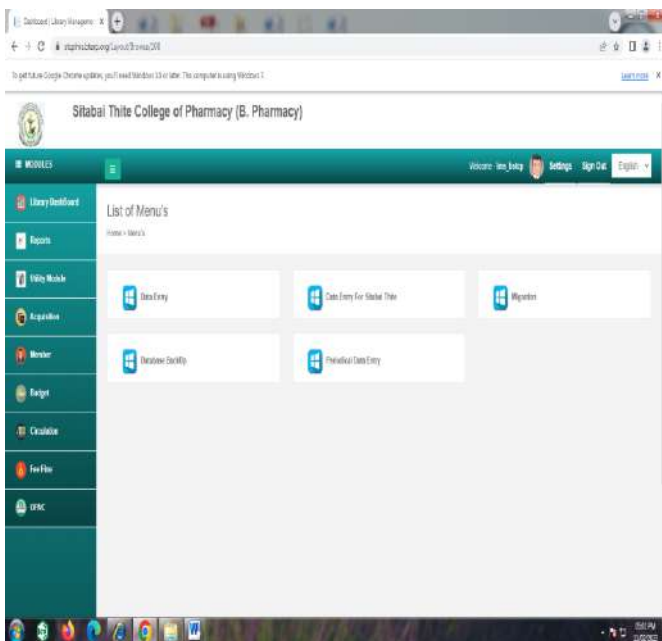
Dashboard | Library Managem ×

stcphlibrary.org/Layout/Browse/208

To get future Google Chrome updates, you'll need Windows 10 or later. This computer is using Windows 7. Learn more ×

Sitabai Thite College of Pharmacy (B. Pharmacy)

MODULES

Welcome : lms_fstcp Settings Sign Out English

Library Dashboard

Reports

Utility Module

Acquisition

Member

Budget

Circulation

Fee/Fine

OPAC

List of Menu's

Home > Menu's

Data Entry

Data Entry For Sitabai Thite

Migration

Database BackUp

Periodical Data Entry